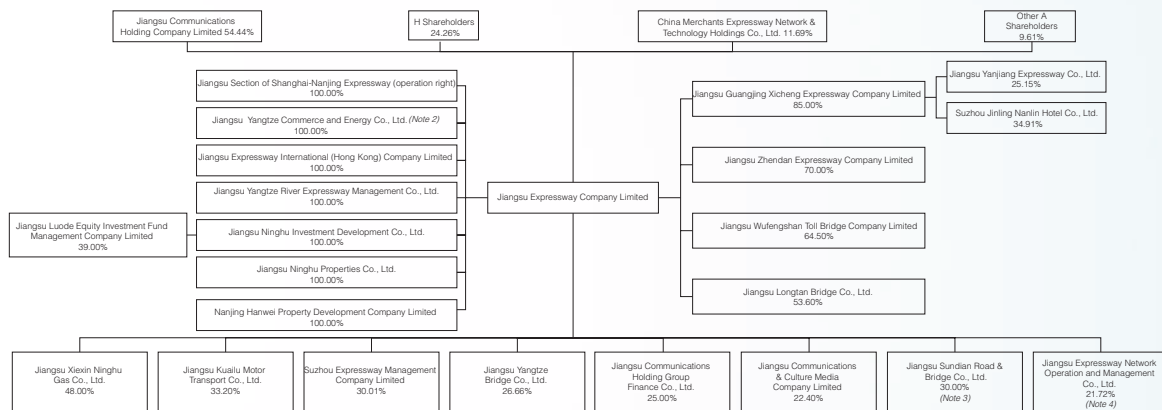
Jiangsu Communications Holding Company Limited 54.44%

H Shareholders 24.26%

China Merchants Expressway Network & Technology Holdings Co., Ltd. 11.69%

Other A Shareholders 9.61%

Jiangsu Section of Shanghai-Nanjing Expressway (operation right) 100.00%

Jiangsu Yangtze Commerce and Energy Co., Ltd. (Note 2) 100.00%

Jiangsu Expressway International (Hong Kong) Company Limited 100.00%

Jiangsu Yangtze River Expressway Management Co., Ltd. 100.00%

Jiangsu Luode Equity Investment Fund Management Company Limited 39.00%

Jiangsu Ninghu Investment Development Co., Ltd. 100.00%

Jiangsu Ninghu Properties Co., Ltd. 100.00%

Nanjing Hanwei Property Development Company Limited 100.00%

Jiangsu Expressway Company Limited

Jiangsu Guangjing Xicheng Expressway Company Limited 85.00%

Jiangsu Yanjiang Expressway Co., Ltd. 25.15%

Suzhou Jinling Nanlin Hotel Co., Ltd. 34.91%

Jiangsu Zhendan Expressway Company Limited 70.00%

Jiangsu Wufengshan Toll Bridge Company Limited 64.50%

Jiangsu Longtan Bridge Co., Ltd. 53.60%

Jiangsu Xiexin Ninghu Gas Co., Ltd. 48.00%

Jiangsu Kuailu Motor Transport Co., Ltd. 33.20%

Suzhou Expressway Management Company Limited 30.01%

Jiangsu Yangtze Bridge Co., Ltd. 26.66%

Jiangsu Communications Holding Group Finance Co., Ltd. 25.00%

Jiangsu Communications & Culture Media Company Limited 22.40%

Jiangsu Sundian Road & Bridge Co., Ltd. 30.00% (Note 3)

Jiangsu Expressway Network Operation and Management Co., Ltd. 21.72% (Note 4)